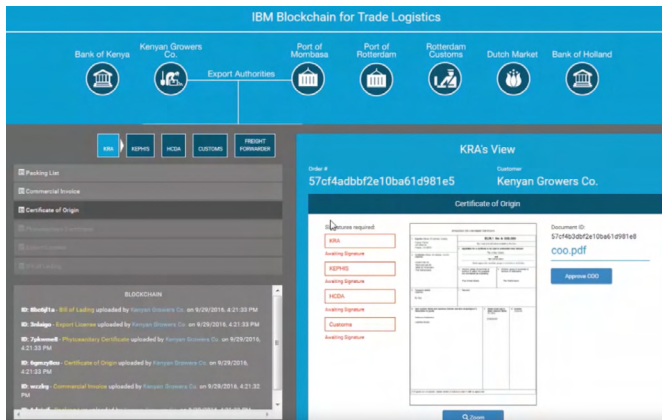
IBM Blockchain for Trade Logistics

Bank of Kenya

Kenyan Growers Co.

Export Authorities

Port of Mombasa

Port of Rotterdam

Rotterdam Customs

Dutch Market

Bank of Holland

KRA

KEPHIS

HCDA

CUSTOMS

FREIGHT FORWARDER

Packing List

Commercial Invoice

Certificate of Origin

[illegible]

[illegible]

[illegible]

BLOCKCHAIN

ID: 8bcfdj1a - Bill of Lading uploaded by Kenyan Growers Co. on 9/29/2016, 4:21:33 PM

ID: 2nkeigo - Export License uploaded by Kenyan Growers Co. on 9/29/2016, 4:21:33 PM

ID: 7pkmmo8 - Phytosanitary Certificate uploaded by Kenyan Growers Co. on 9/29/2016, 4:21:33 PM

ID: 6qmcyBco - Certificate of Origin uploaded by Kenyan Growers Co. on 9/29/2016, 4:21:33 PM

ID: wcz8rg - Commercial Invoice uploaded by Kenyan Growers Co. on 9/29/2016, 4:21:33 PM

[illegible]

KRA's View

Order #
57cf4adbbf2e10ba61d981e5

Customer
Kenyan Growers Co.

Certificate of Origin

Signatures required:

KRA
Awaiting Signature

KEPHIS
Awaiting Signature

HCDA
Awaiting Signature

Customs
Awaiting Signature

Document ID:
57cf4b3dbf2e10ba61d981e8

coo.pdf

Approve COO

Zoom